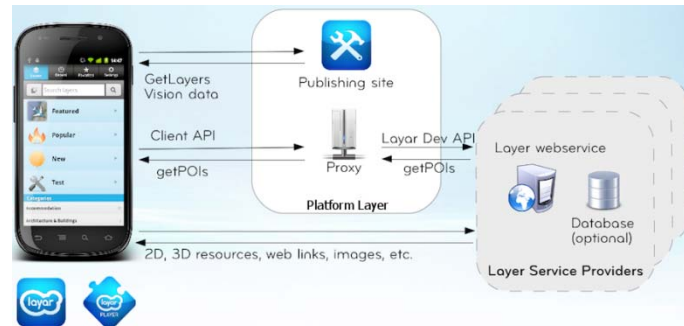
14:47

Search layers

Featured

Popular

New

Test

Categories

Architecture & Buildings

Publishing site

GetLayers
Vision data

Client API

getPOIs

Proxy

Platform Layer

Layar Dev API

getPOIs

Layer webservice

Database
(optional)

2D, 3D resources, web links, images, etc.

Layer Service Providers

layar

layar
PLAYER